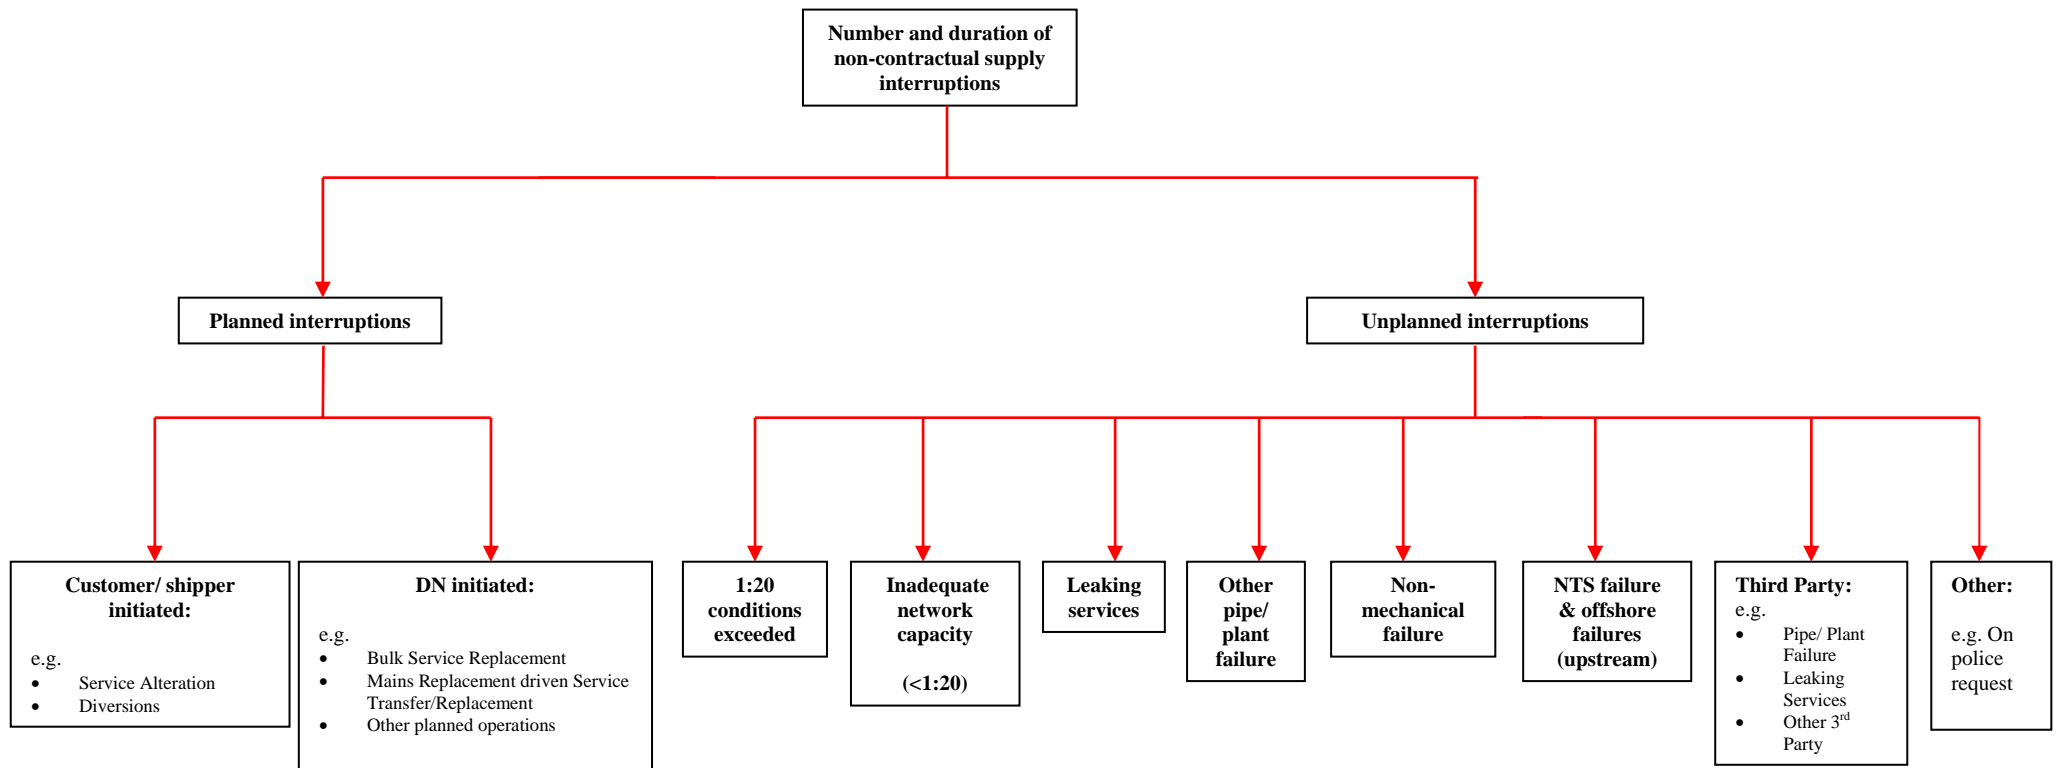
Number and duration of non-contractual supply interruptions

Planned interruptions

Unplanned interruptions

Customer/ shipper initiated:

e.g.
- Service Alteration
- Diversions

DN initiated:

e.g.
- Bulk Service Replacement
- Mains Replacement driven Service Transfer/Replacement
- Other planned operations

1:20 conditions exceeded

Inadequate network capacity

(<1:20)

Leaking services

Other pipe/ plant failure

Non-mechanical failure

NTS failure & offshore failures (upstream)

Third Party:
e.g.
- Pipe/ Plant Failure
- Leaking Services
- Other 3$^{rd}$ Party

Other:

e.g. On police request